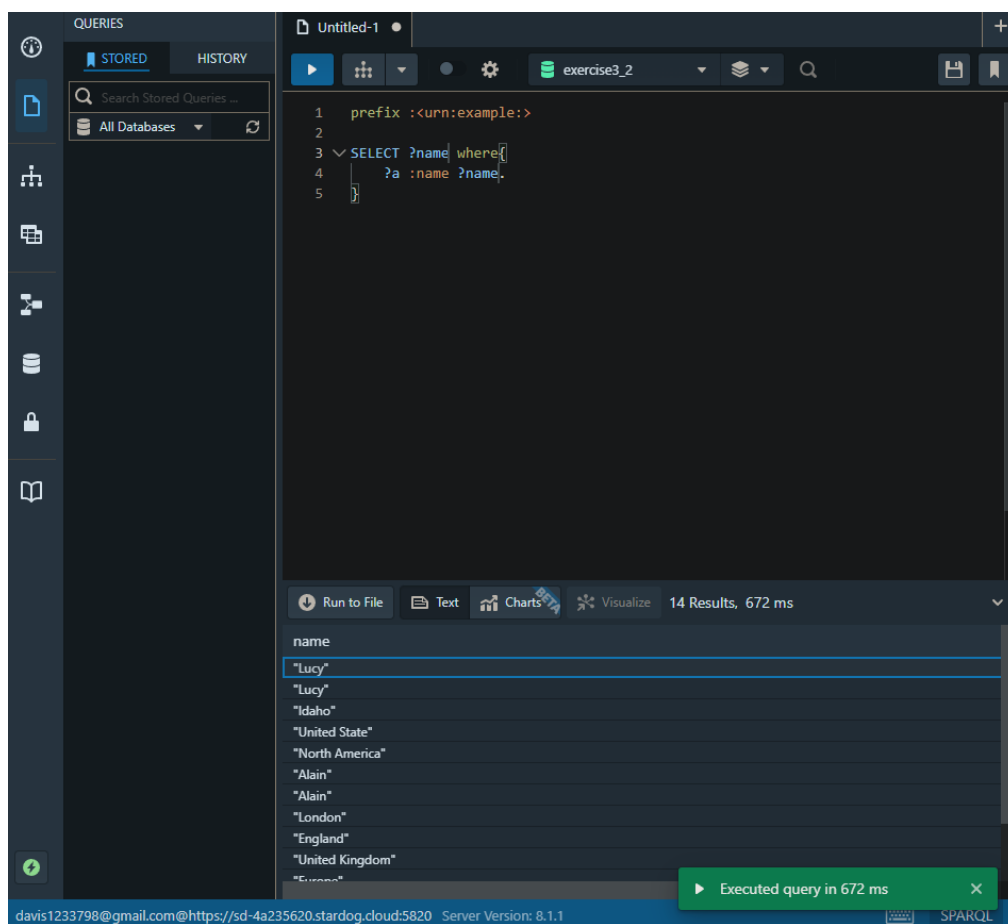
QUERIES

STORED HISTORY

Search Stored Queries ...

All Databases

Untitled-1 ●

exercise3_2

1 prefix :<urn:example:>
2
3 SELECT ?name where{
4 ?a :name ?name.
5 }

Run to File Text Charts BETA Visualize 14 Results, 672 ms

| name |
|---|
| "Lucy" |
| "Lucy" |
| "Idaho" |
| "United State" |
| "North America" |
| "Alain" |
| "Alain" |
| "London" |
| "England" |
| "United Kingdom" |
| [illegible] |

Executed query in 672 ms

davis1233798@gmail.com@https://sd-4a235620.stardog.cloud:5820 Server Version: 8.1.1

SPARQL